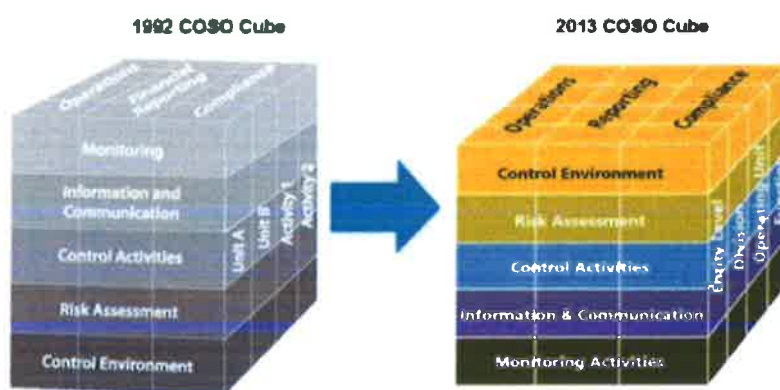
1992 COSO Cube

Operations
Financial Reporting
Compliance

Monitoring
Information and Communication
Control Activities
Risk Assessment
Control Environment

Unit A
Unit B
Activity 1
Activity 2

2013 COSO Cube

Operations
Reporting
Compliance

Control Environment
Risk Assessment
Control Activities
Information & Communication
Monitoring Activities

Entity Level
Division
Operating Unit
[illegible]